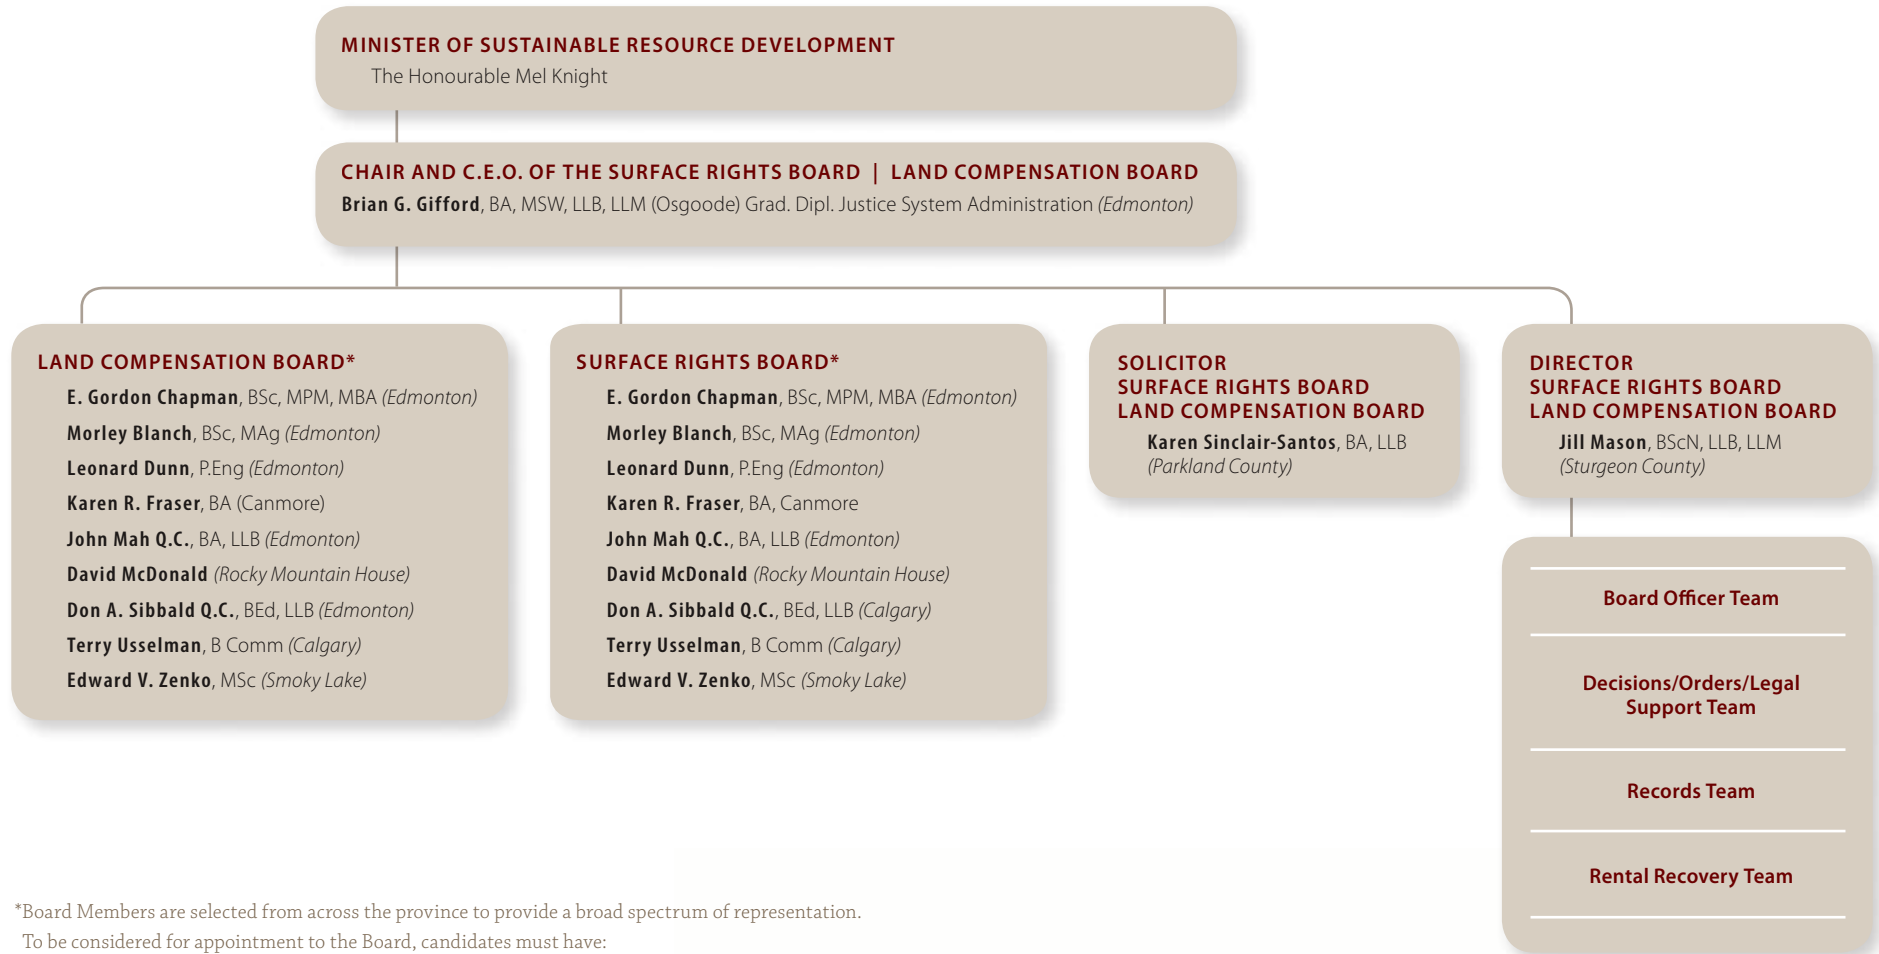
MINISTER OF SUSTAINABLE RESOURCE DEVELOPMENT
The Honourable Mel Knight

CHAIR AND C.E.O. OF THE SURFACE RIGHTS BOARD | LAND COMPENSATION BOARD
Brian G. Gifford, BA, MSW, LLB, LLM (Osgoode) Grad. Dipl. Justice System Administration (Edmonton)

LAND COMPENSATION BOARD*
E. Gordon Chapman, BSc, MPM, MBA (Edmonton)
Morley Blanch, BSc, MAg (Edmonton)
Leonard Dunn, P.Eng (Edmonton)
Karen R. Fraser, BA (Canmore)
John Mah Q.C., BA, LLB (Edmonton)
David McDonald (Rocky Mountain House)
Don A. Sibbald Q.C., BEd, LLB (Edmonton)
Terry Usselman, B Comm (Calgary)
Edward V. Zenko, MSc (Smoky Lake)

SURFACE RIGHTS BOARD*
E. Gordon Chapman, BSc, MPM, MBA (Edmonton)
Morley Blanch, BSc, MAg (Edmonton)
Leonard Dunn, P.Eng (Edmonton)
Karen R. Fraser, BA, Canmore
John Mah Q.C., BA, LLB (Edmonton)
David McDonald (Rocky Mountain House)
Don A. Sibbald Q.C., BEd, LLB (Calgary)
Terry Usselman, B Comm (Calgary)
Edward V. Zenko, MSc (Smoky Lake)

SOLICITOR
SURFACE RIGHTS BOARD
LAND COMPENSATION BOARD
Karen Sinclair-Santos, BA, LLB
(Parkland County)

DIRECTOR
SURFACE RIGHTS BOARD
LAND COMPENSATION BOARD
Jill Mason, BScN, LLB, LLM
(Sturgeon County)

Board Officer Team

Decisions/Orders/Legal Support Team

Records Team

Rental Recovery Team

*Board Members are selected from across the province to provide a broad spectrum of representation.
To be considered for appointment to the Board, candidates must have: